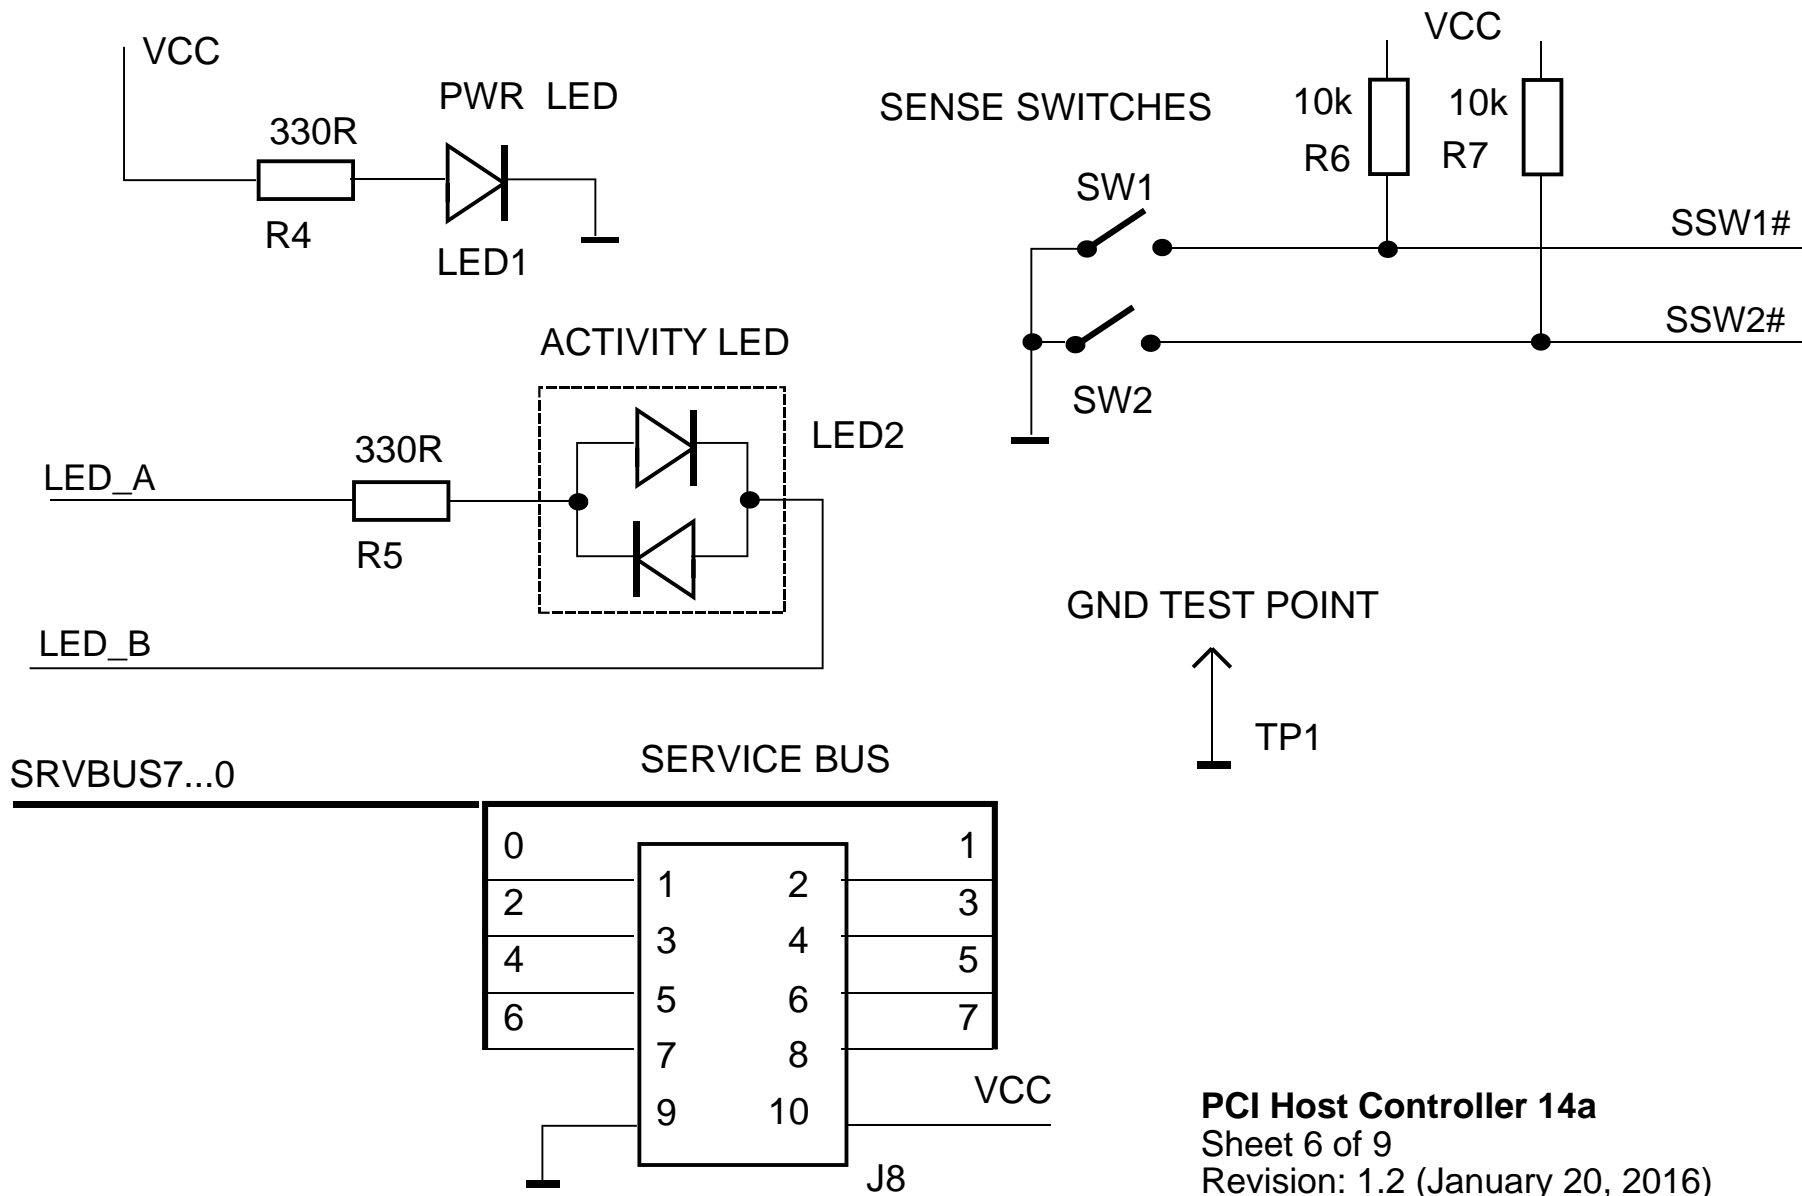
VCC

PWR LED

330R

R4

LED1

SENSE SWITCHES

VCC

10k

R6

10k

R7

SW1

SSW1#

SSW2#

SW2

ACTIVITY LED

LED2

330R

LED_A

R5

LED_B

GND TEST POINT

TP1

SRVBUS7...0

SERVICE BUS

0

1

2

3

4

5

6

7

1

2

3

4

5

6

7

8

9

10

VCC

J8

**PCI Host Controller 14a**
Sheet 6 of 9
Revision: 1.2 (January 20, 2016)